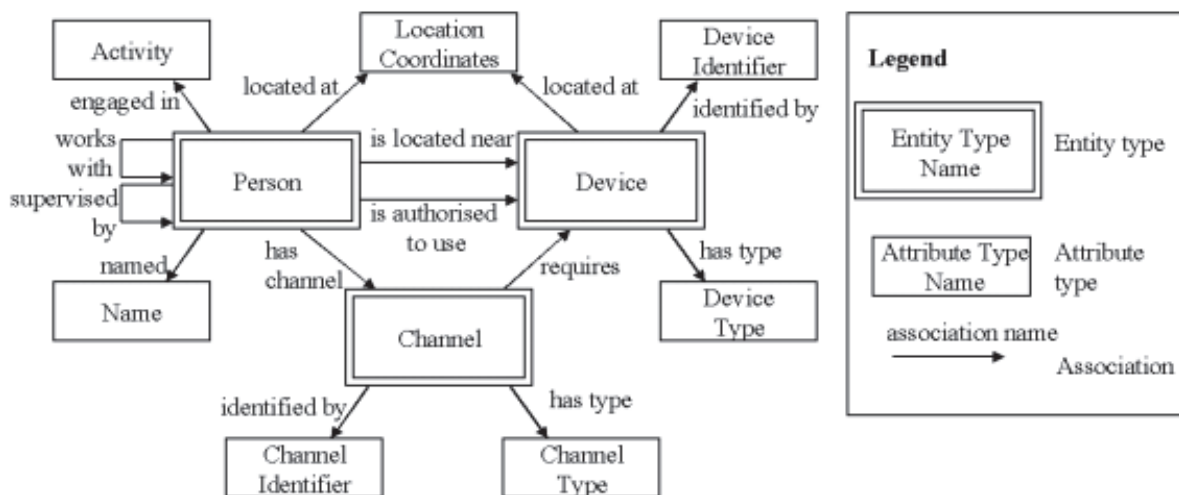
Activity

Location Coordinates

Device Identifier

Legend

engaged in

located at

located at

identified by

works with

is located near

Entity Type Name

Entity type

Person

Device

supervised by

is authorised to use

has channel

requires

has type

named

Attribute Type Name

Attribute type

Name

Channel

Device Type

association name

Association

identified by

has type

Channel Identifier

Channel Type